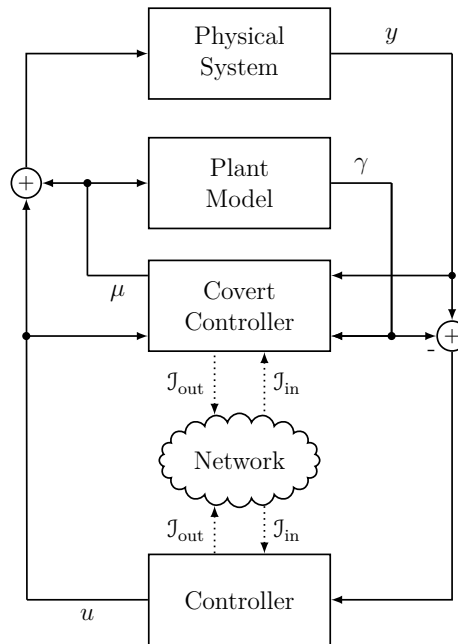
Physical System

$y$

$+$

Plant Model

$\gamma$

$\mu$

Covert Controller

$+$

-

$\mathcal{I}_{\text{out}}$

$\mathcal{I}_{\text{in}}$

Network

$\mathcal{I}_{\text{out}}$

$\mathcal{I}_{\text{in}}$

$u$

Controller